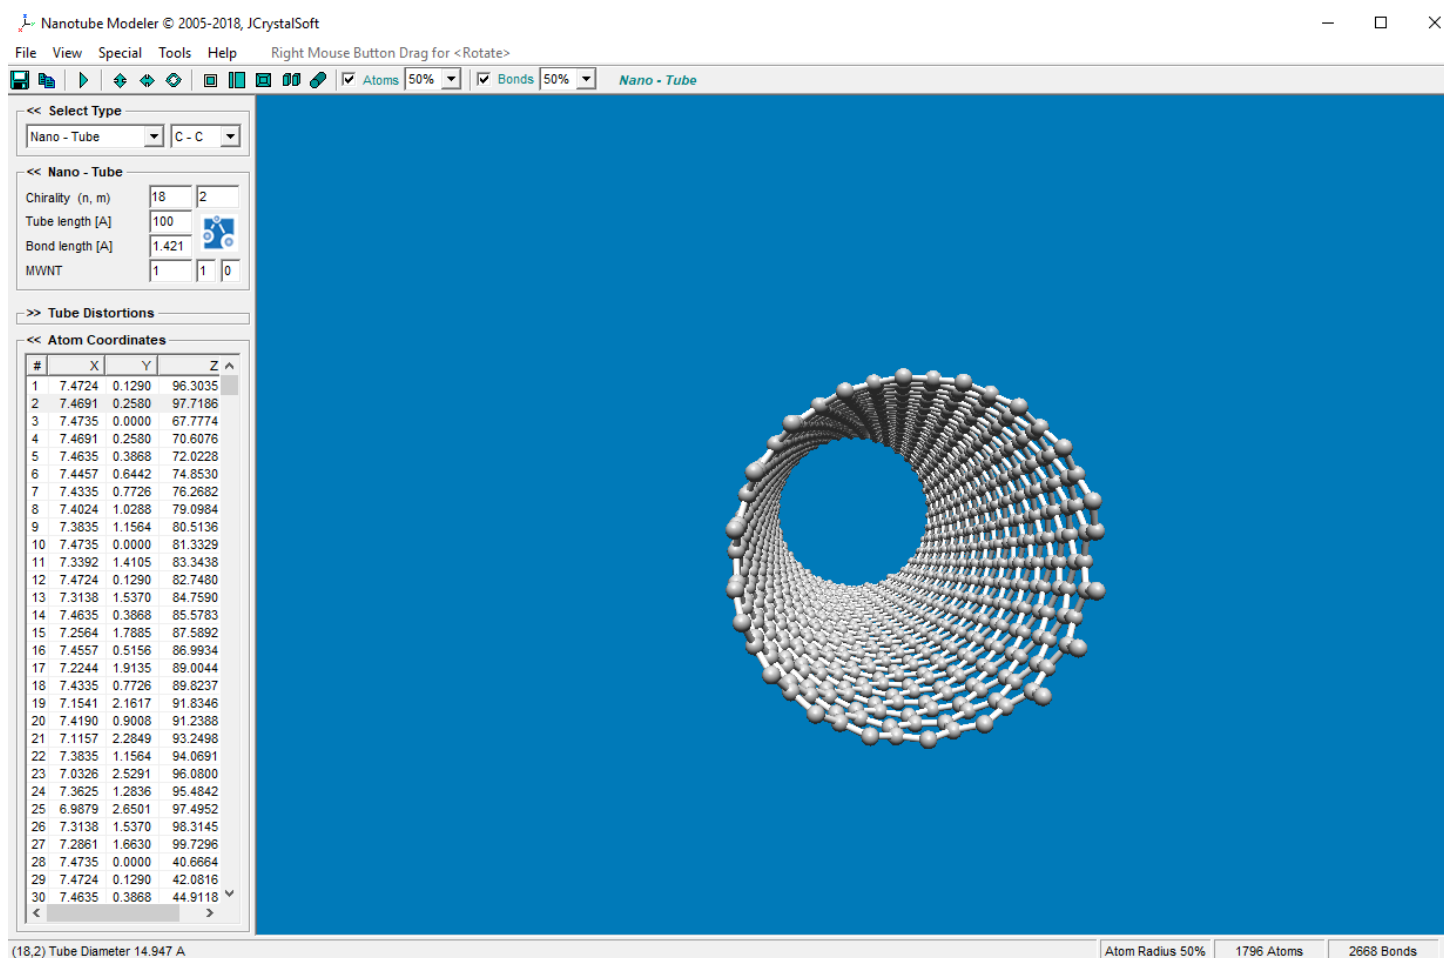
Nanotube Modeler © 2005-2018, JCrystalSoft

File View Special Tools Help Right Mouse Button Drag for <Rotate>

Atoms 50% Bonds 50% Nano - Tube

<< Select Type

Nano - Tube C - C

<< Nano - Tube

Chirality (n, m) 18 2

Tube length [A] 100

Bond length [A] 1.421

MWNT 1 1 0

>> Tube Distortions

<< Atom Coordinates

| # | X | Y | Z |
|---|---|---|---|
| 1 | 7.4724 | 0.1290 | 96.3035 |
| 2 | 7.4691 | 0.2580 | 97.7186 |
| 3 | 7.4735 | 0.0000 | 67.7774 |
| 4 | 7.4691 | 0.2580 | 70.6076 |
| 5 | 7.4635 | 0.3868 | 72.0228 |
| 6 | 7.4457 | 0.6442 | 74.8530 |
| 7 | 7.4335 | 0.7726 | 76.2682 |
| 8 | 7.4024 | 1.0288 | 79.0984 |
| 9 | 7.3835 | 1.1564 | 80.5136 |
| 10 | 7.4735 | 0.0000 | 81.3329 |
| 11 | 7.3392 | 1.4105 | 83.3438 |
| 12 | 7.4724 | 0.1290 | 82.7480 |
| 13 | 7.3138 | 1.5370 | 84.7590 |
| 14 | 7.4635 | 0.3868 | 85.5783 |
| 15 | 7.2564 | 1.7885 | 87.5892 |
| 16 | 7.4557 | 0.5156 | 86.9934 |
| 17 | 7.2244 | 1.9135 | 89.0044 |
| 18 | 7.4335 | 0.7726 | 89.8237 |
| 19 | 7.1541 | 2.1617 | 91.8346 |
| 20 | 7.4190 | 0.9008 | 91.2388 |
| 21 | 7.1157 | 2.2849 | 93.2498 |
| 22 | 7.3835 | 1.1564 | 94.0691 |
| 23 | 7.0326 | 2.5291 | 96.0800 |
| 24 | 7.3625 | 1.2836 | 95.4842 |
| 25 | 6.9879 | 2.6501 | 97.4952 |
| 26 | 7.3138 | 1.5370 | 98.3145 |
| 27 | 7.2861 | 1.6630 | 99.7296 |
| 28 | 7.4735 | 0.0000 | 40.6664 |
| 29 | 7.4724 | 0.1290 | 42.0816 |
| 30 | 7.4635 | 0.3868 | 44.9118 |

(18,2) Tube Diameter 14.947 A    Atom Radius 50%    1796 Atoms    2668 Bonds